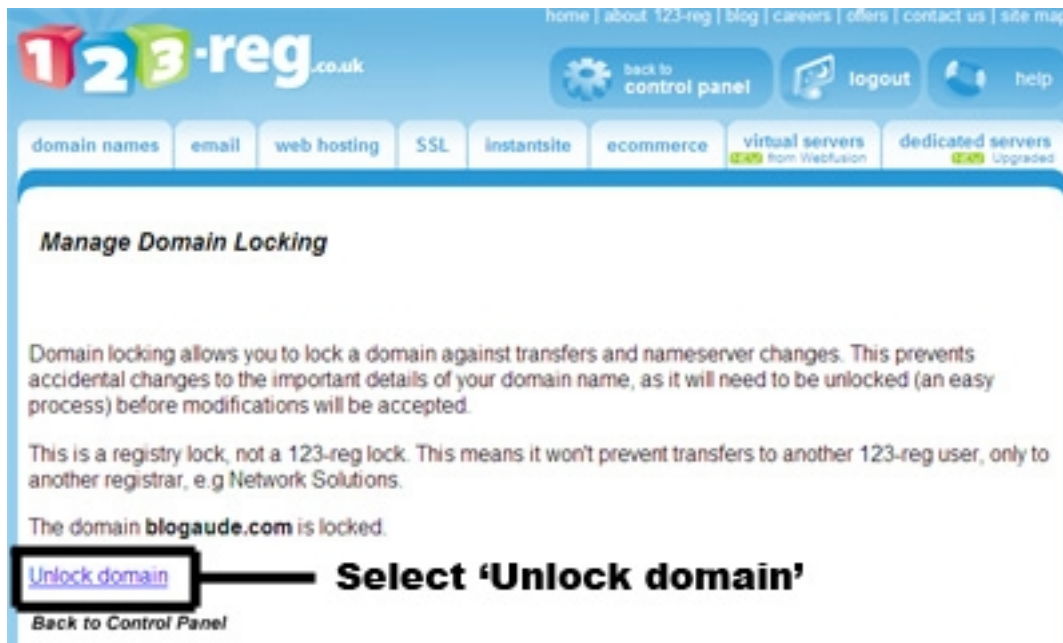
home | about 123-reg | blog | careers | offers | contact us | site map

123-reg.co.uk

back to control panel

logout

help

domain names | email | web hosting | SSL | instantsite | ecommerce | virtual servers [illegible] from Webfusion | dedicated servers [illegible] Upgraded

Manage Domain Locking

Domain locking allows you to lock a domain against transfers and nameserver changes. This prevents accidental changes to the important details of your domain name, as it will need to be unlocked (an easy process) before modifications will be accepted.

This is a registry lock, not a 123-reg lock. This means it won't prevent transfers to another 123-reg user, only to another registrar, e.g Network Solutions.

The domain **blogaude.com** is locked.

Unlock domain

Select 'Unlock domain'

Back to Control Panel